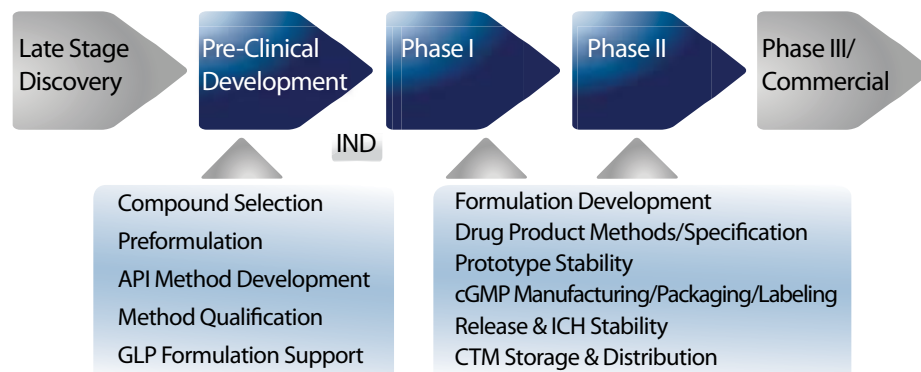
Late Stage Discovery

Pre-Clinical Development

Phase I

Phase II

Phase III/ Commercial

IND

Compound Selection
Preformulation
API Method Development
Method Qualification
GLP Formulation Support

Formulation Development
Drug Product Methods/Specification
Prototype Stability
cGMP Manufacturing/Packaging/Labeling
Release & ICH Stability
CTM Storage & Distribution